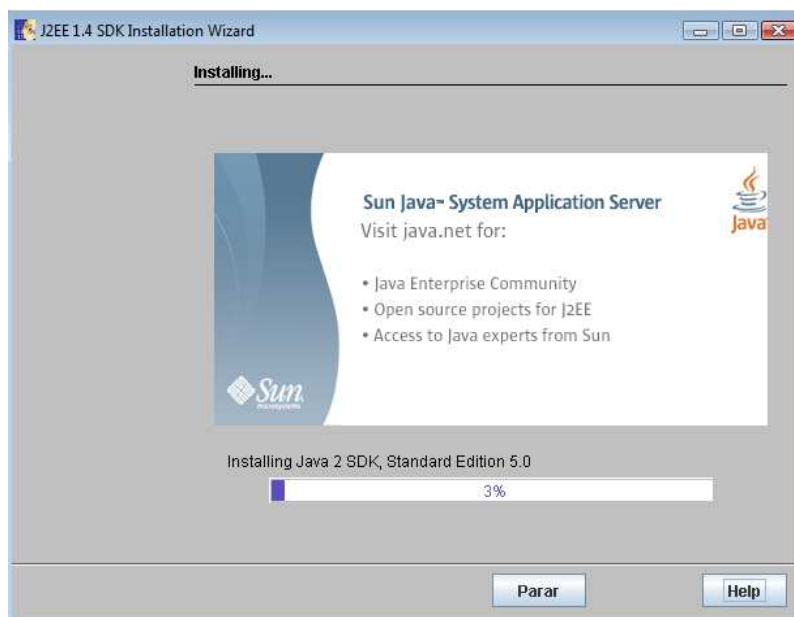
J2EE 1.4 SDK Installation Wizard

Installing...

Sun Java™ System Application Server
Visit java.net for:

• Java Enterprise Community
• Open source projects for J2EE
• Access to Java experts from Sun

Sun microsystems

Java

Installing Java 2 SDK, Standard Edition 5.0

3%

Parar

Help